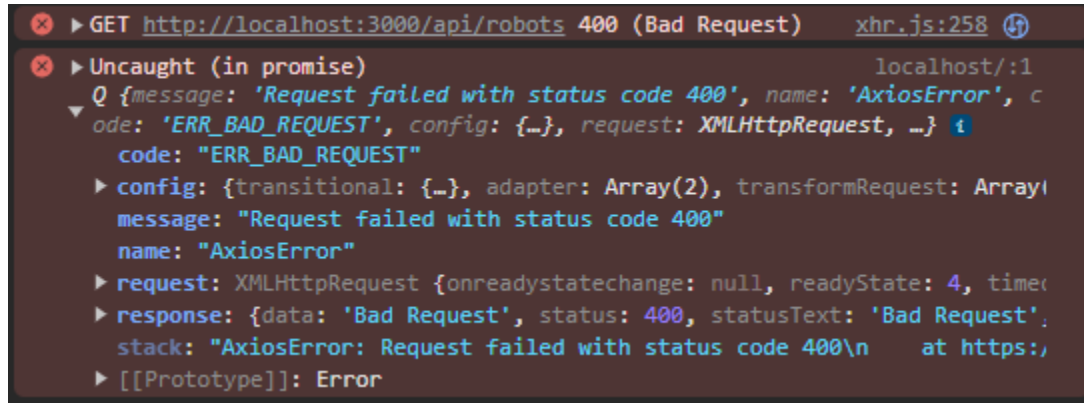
▶ GET http://localhost:3000/api/robots 400 (Bad Request) xhr.js:258

▶ Uncaught (in promise) localhost/:1
Q {message: 'Request failed with status code 400', name: 'AxiosError', code: 'ERR_BAD_REQUEST', config: {…}, request: XMLHttpRequest, …} i
code: "ERR_BAD_REQUEST"
▶ config: {transitional: {…}, adapter: Array(2), transformRequest: Array(
message: "Request failed with status code 400"
name: "AxiosError"
▶ request: XMLHttpRequest {onreadystatechange: null, readyState: 4, timeo
▶ response: {data: 'Bad Request', status: 400, statusText: 'Bad Request',
stack: "AxiosError: Request failed with status code 400\n at https:/
▶ [[Prototype]]: Error